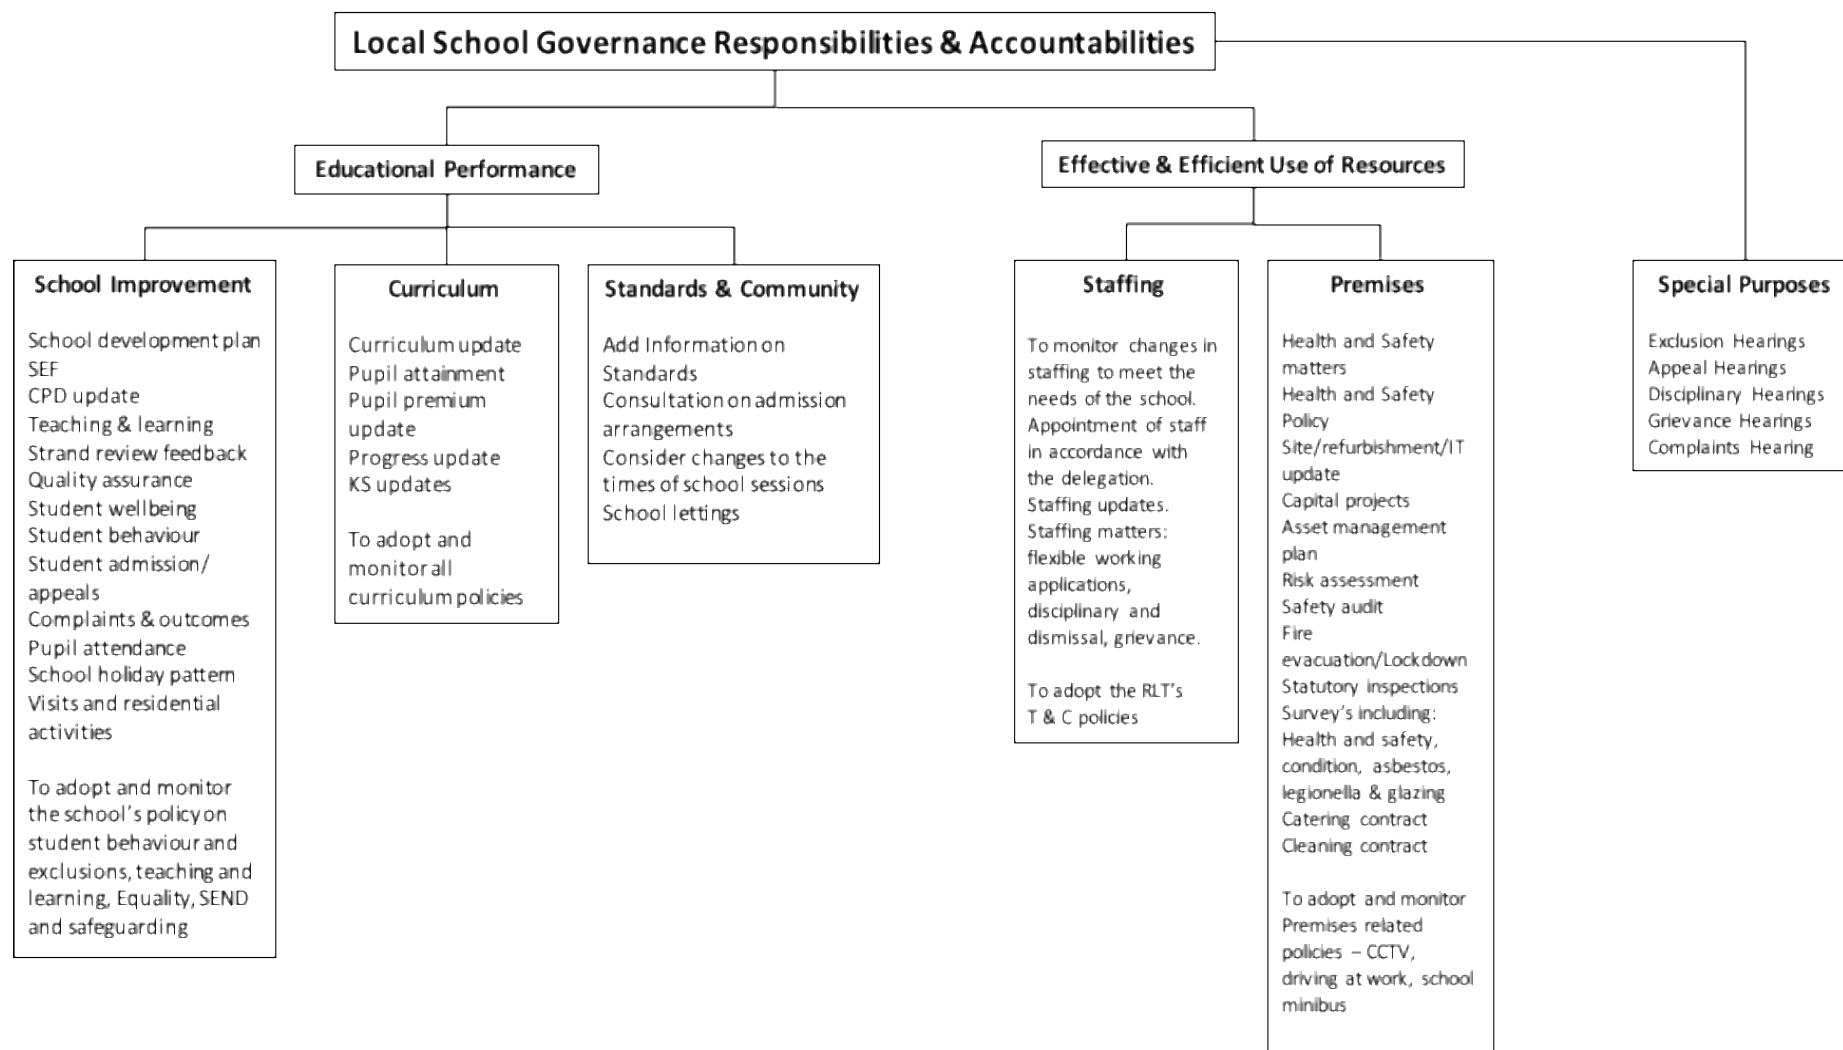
Local School Governance Responsibilities & Accountabilities

Educational Performance

Effective & Efficient Use of Resources

School Improvement

School development plan
SEF
CPD update
Teaching & learning
Strand review feedback
Quality assurance
Student wellbeing
Student behaviour
Student admission/ appeals
Complaints & outcomes
Pupil attendance
School holiday pattern
Visits and residential activities

To adopt and monitor the school's policy on student behaviour and exclusions, teaching and learning, Equality, SEND and safeguarding

Curriculum

Curriculum update
Pupil attainment
Pupil premium update
Progress update
KS updates

To adopt and monitor all curriculum policies

Standards & Community

Add Information on Standards
Consultation on admission arrangements
Consider changes to the times of school sessions
School lettings

Staffing

To monitor changes in staffing to meet the needs of the school.
Appointment of staff in accordance with the delegation.
Staffing updates.
Staffing matters: flexible working applications, disciplinary and dismissal, grievance.

To adopt the RLT's T & C policies

Premises

Health and Safety matters
Health and Safety Policy
Site/refurbishment/IT update
Capital projects
Asset management plan
Risk assessment
Safety audit
Fire evacuation/Lockdown
Statutory inspections
Survey's including: Health and safety, condition, asbestos, legionella & glazing
Catering contract
Cleaning contract

To adopt and monitor Premises related policies – CCTV, driving at work, school minibus

Special Purposes

Exclusion Hearings
Appeal Hearings
Disciplinary Hearings
Grievance Hearings
Complaints Hearing